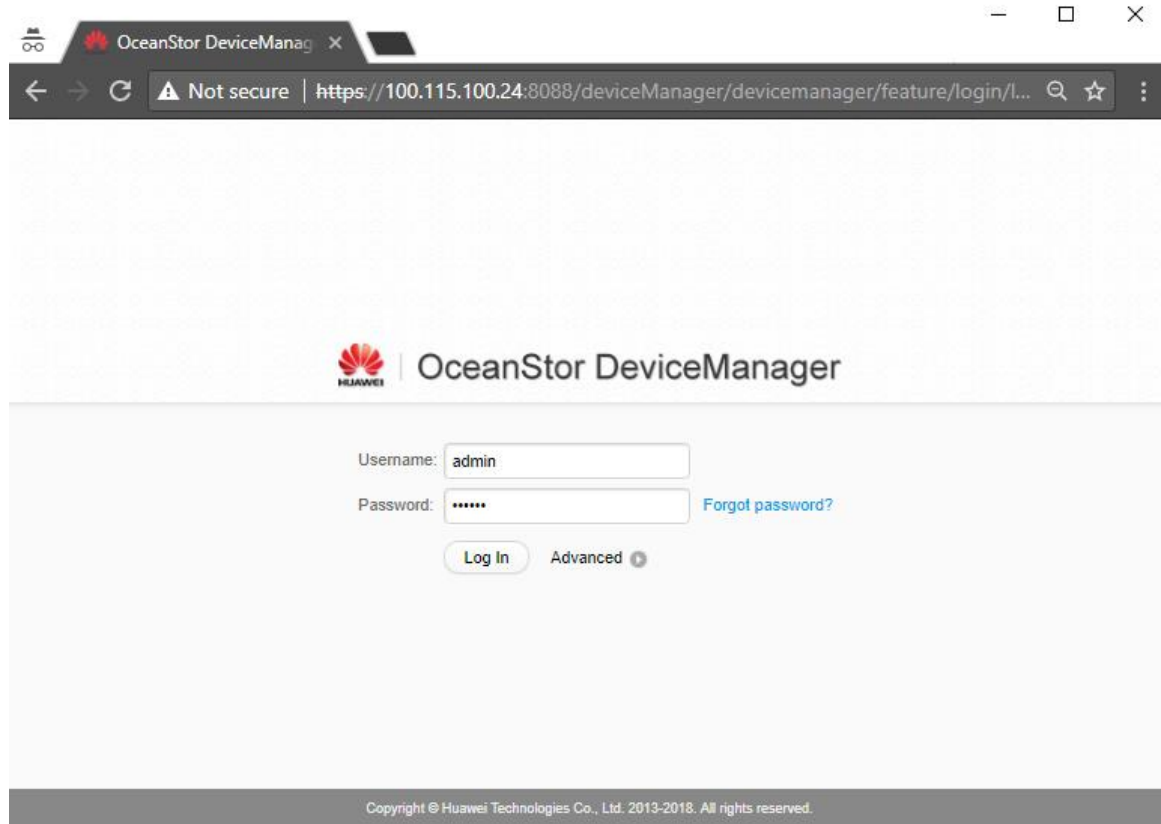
OceanStor DeviceManag ×

Not secure | https://100.115.100.24:8088/deviceManager/devicemanager/feature/login/l...

HUAWEI | OceanStor DeviceManager

Username: admin
Password: ••••••
Forgot password?

Log In
Advanced

Copyright © Huawei Technologies Co., Ltd. 2013-2018. All rights reserved.